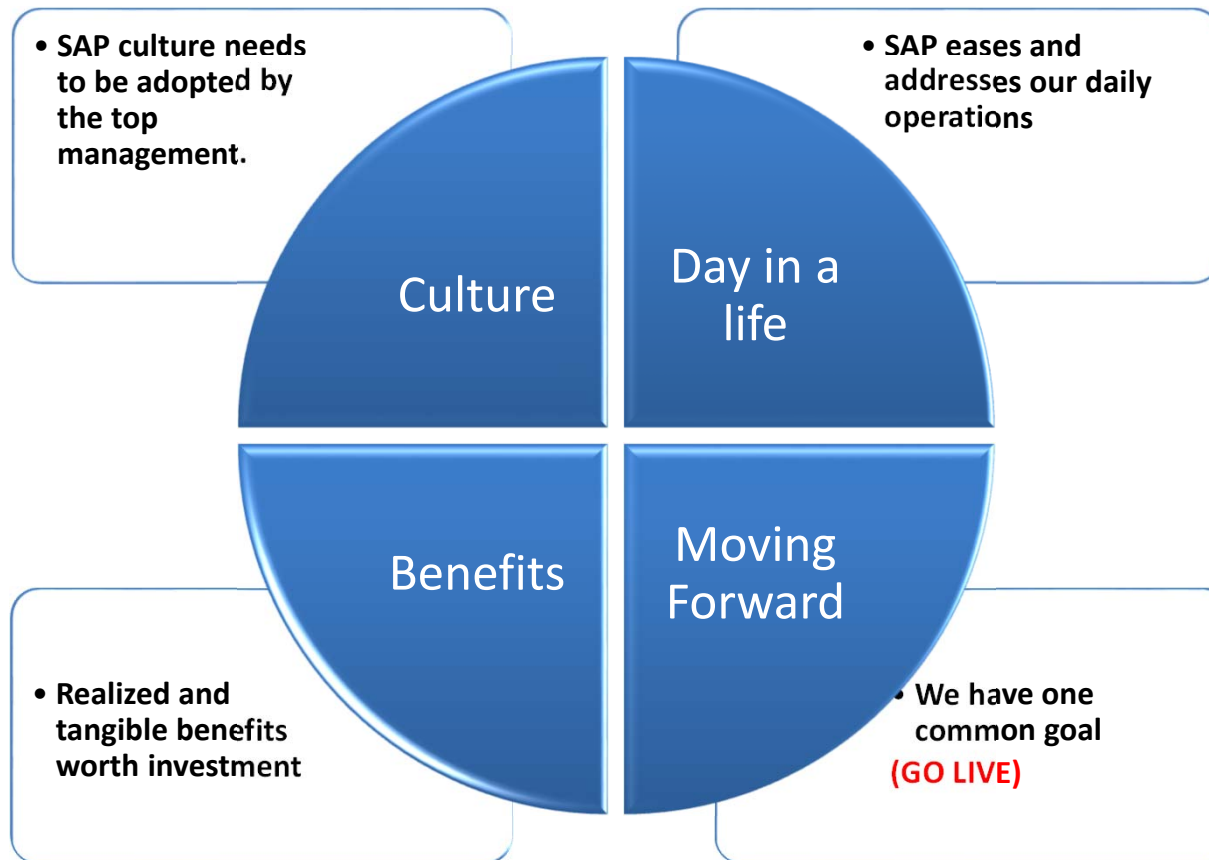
• SAP culture needs to be adopted by the top management.

• SAP eases and addresses our daily operations

Culture

Day in a life

Benefits

Moving Forward

• Realized and tangible benefits worth investment

• We have one common goal (GO LIVE)